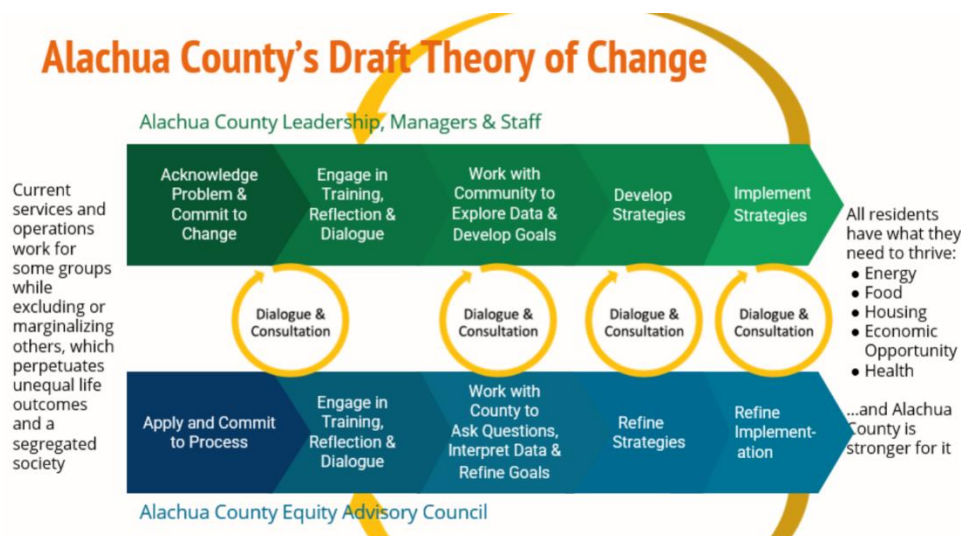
Alachua County's Draft Theory of Change

Alachua County Leadership, Managers & Staff

Current services and operations work for some groups while excluding or marginalizing others, which perpetuates unequal life outcomes and a segregated society

Acknowledge Problem & Commit to Change

Engage in Training, Reflection & Dialogue

Work with Community to Explore Data & Develop Goals

Develop Strategies

Implement Strategies

Dialogue & Consultation

Dialogue & Consultation

Dialogue & Consultation

Dialogue & Consultation

Apply and Commit to Process

Engage in Training, Reflection & Dialogue

Work with County to Ask Questions, Interpret Data & Refine Goals

Refine Strategies

Refine Implementation

All residents have what they need to thrive:
• Energy
• Food
• Housing
• Economic Opportunity
• Health

...and Alachua County is stronger for it

Alachua County Equity Advisory Council